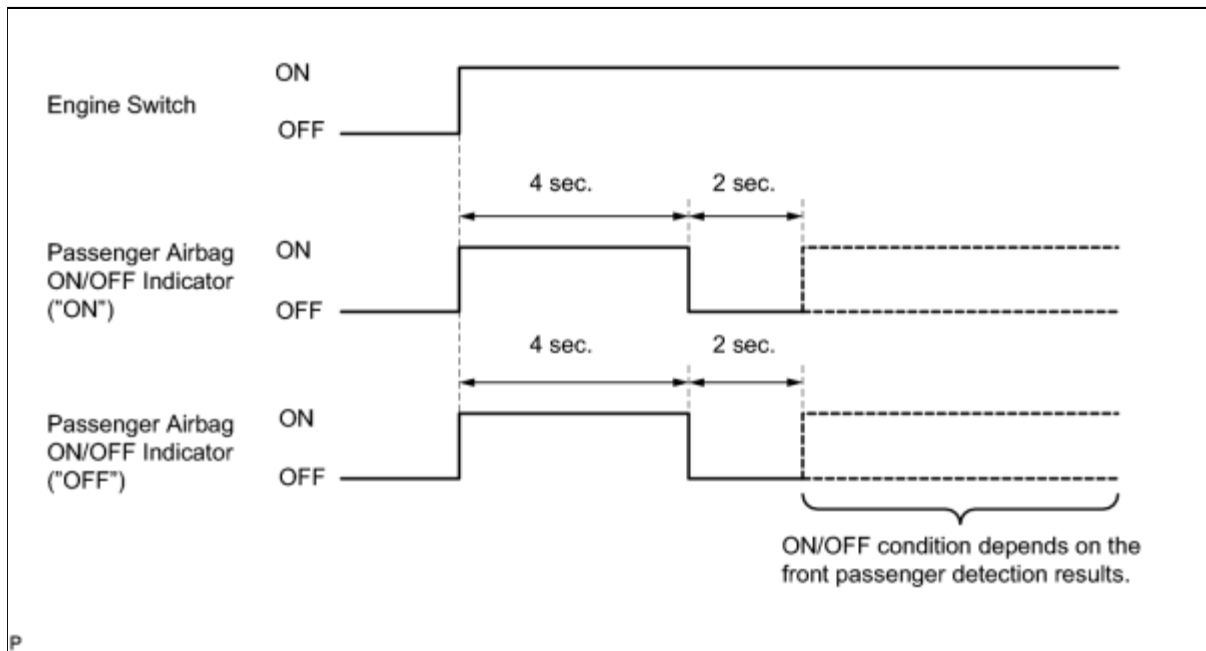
Engine Switch
ON
OFF

4 sec.
2 sec.

Passenger Airbag ON/OFF Indicator ("ON")
ON
OFF

4 sec.
2 sec.

Passenger Airbag ON/OFF Indicator ("OFF")
ON
OFF

ON/OFF condition depends on the front passenger detection results.

P